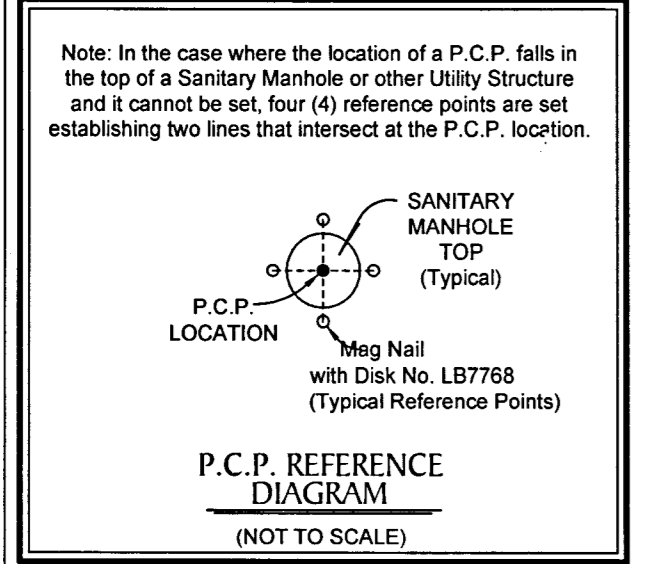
Note: In the case where the location of a P.C.P. falls in the top of a Sanitary Manhole or other Utility Structure and it cannot be set, four (4) reference points are set establishing two lines that intersect at the P.C.P. location.

SANITARY MANHOLE TOP (Typical)

P.C.P. LOCATION

Mag Nail with Disk No. LB7768 (Typical Reference Points)

P.C.P. REFERENCE DIAGRAM

(NOT TO SCALE)